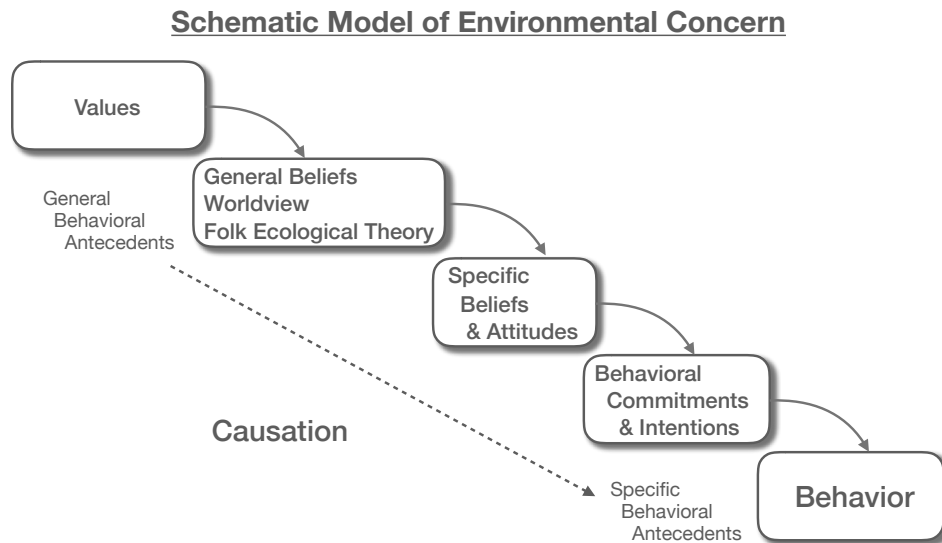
Schematic Model of Environmental Concern

Values

General Beliefs
Worldview
Folk Ecological Theory

General Behavioral Antecedents

Specific Beliefs & Attitudes

Behavioral Commitments & Intentions

Causation

Specific Behavioral Antecedents

Behavior